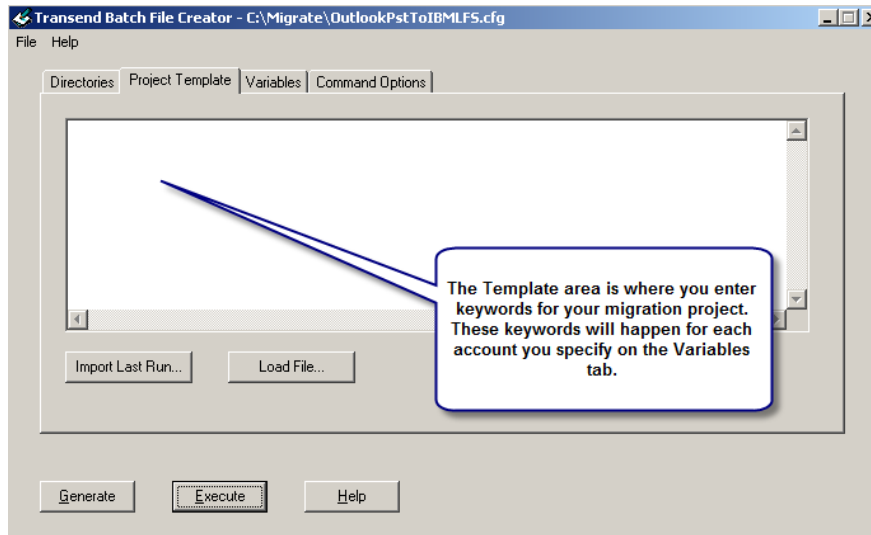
Transend Batch File Creator - C:\Migrate\OutlookPstToIBMLFS.cfg

File Help

Directories | Project Template | Variables | Command Options

The Template area is where you enter keywords for your migration project. These keywords will happen for each account you specify on the Variables tab.

Import Last Run...

Load File...

Generate

Execute

Help